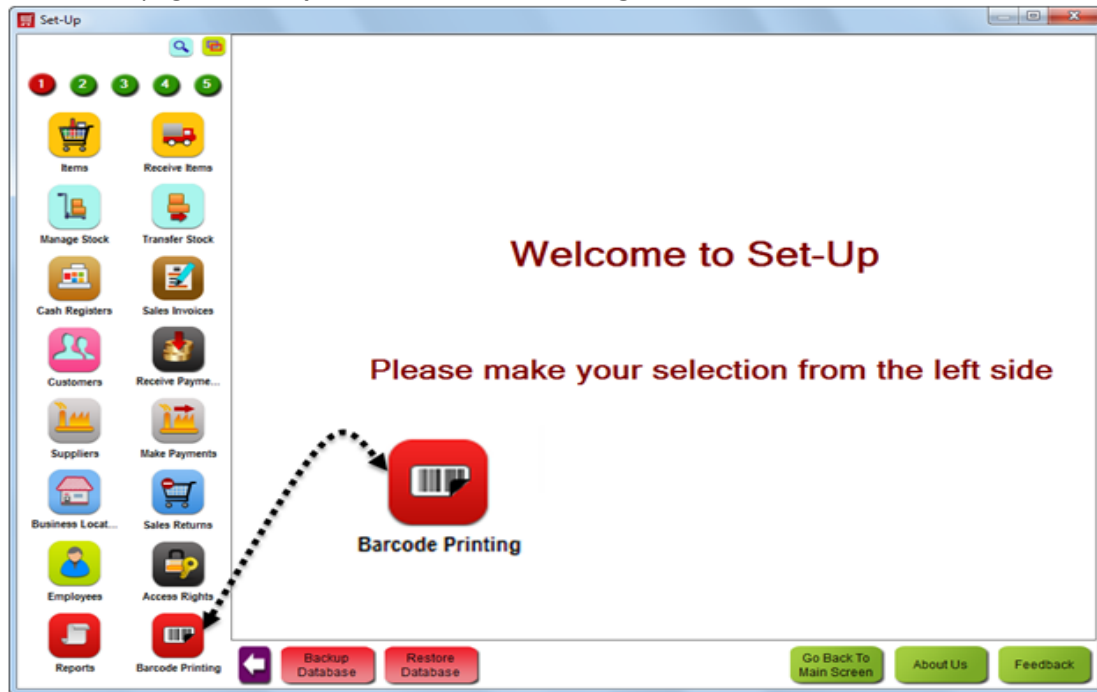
Set-Up

1 2 3 4 5

Items
Receive Items
Manage Stock
Transfer Stock
Cash Registers
Sales Invoices
Customers
Receive Payme...
Suppliers
Make Payments
Business Locat...
Sales Returns
Employees
Access Rights
Reports
Barcode Printing

Welcome to Set-Up

Please make your selection from the left side

Barcode Printing

Backup Database
Restore Database
Go Back To Main Screen
About Us
Feedback